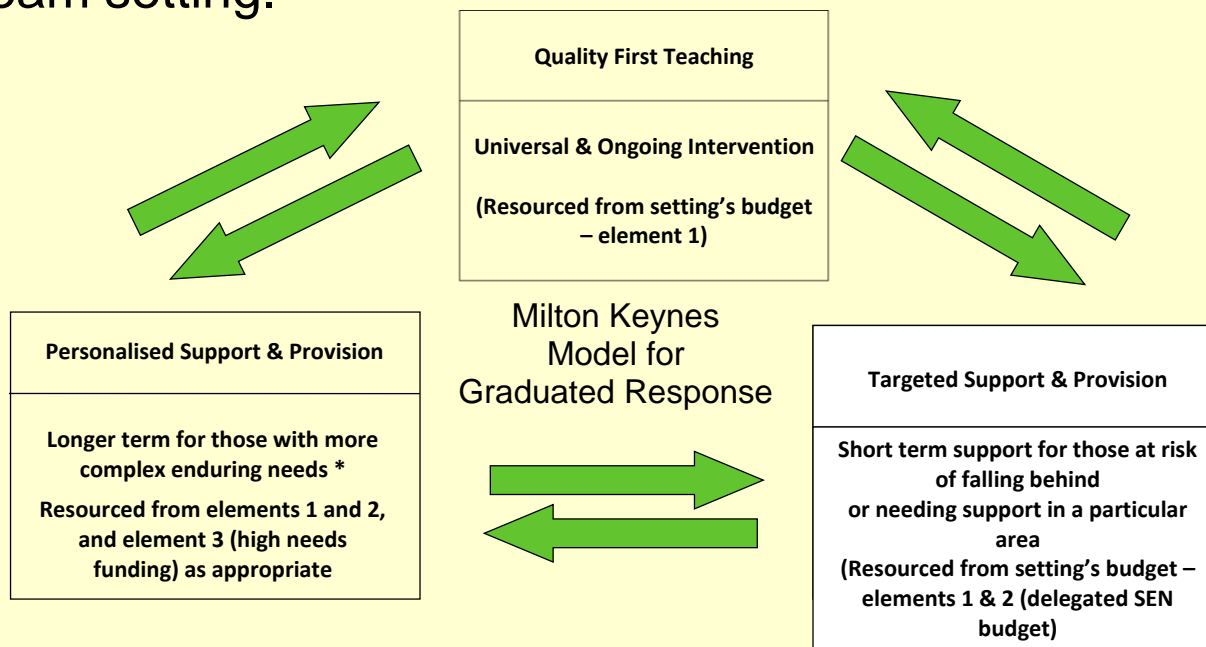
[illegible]oam setting:

Quality First Teaching

Universal & Ongoing Intervention

(Resourced from setting's budget – element 1)

Milton Keynes Model for Graduated Response

Personalised Support & Provision

Longer term for those with more complex enduring needs *

Resourced from elements 1 and 2, and element 3 (high needs funding) as appropriate

Targeted Support & Provision

Short term support for those at risk of falling behind or needing support in a particular area

(Resourced from setting's budget – elements 1 & 2 (delegated SEN budget)